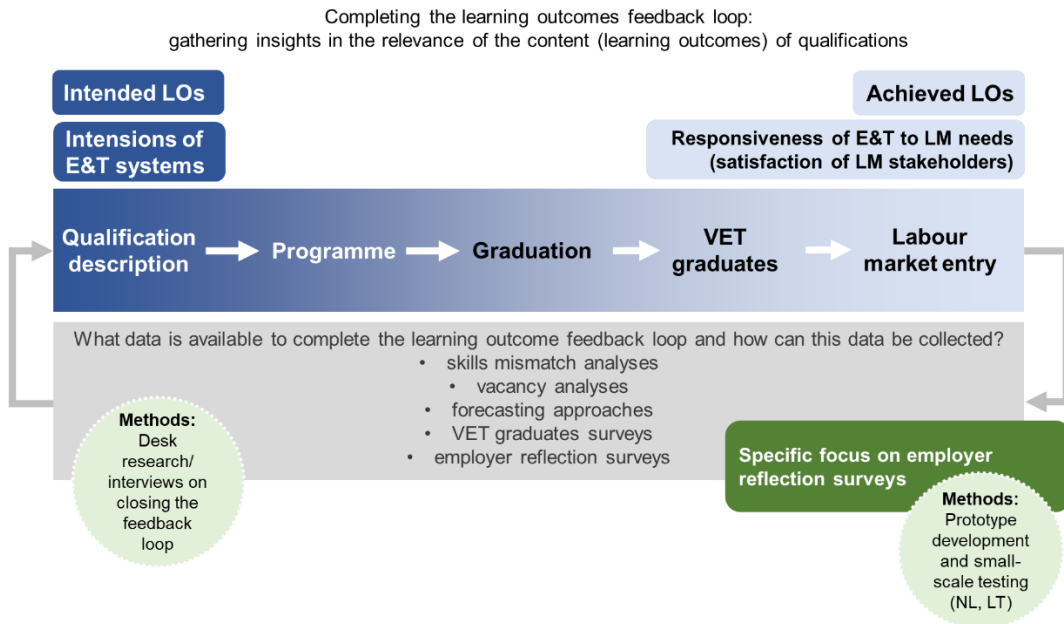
Completing the learning outcomes feedback loop: gathering insights in the relevance of the content (learning outcomes) of qualifications

Intended LOs

Intensions of E&T systems

Achieved LOs

Responsiveness of E&T to LM needs (satisfaction of LM stakeholders)

Qualification description

Programme

Graduation

VET graduates

Labour market entry

What data is available to complete the learning outcome feedback loop and how can this data be collected?
• skills mismatch analyses
• vacancy analyses
• forecasting approaches
• VET graduates surveys
• employer reflection surveys

Methods: Desk research/ interviews on closing the feedback loop

Specific focus on employer reflection surveys

Methods: Prototype development and small-scale testing (NL, LT)